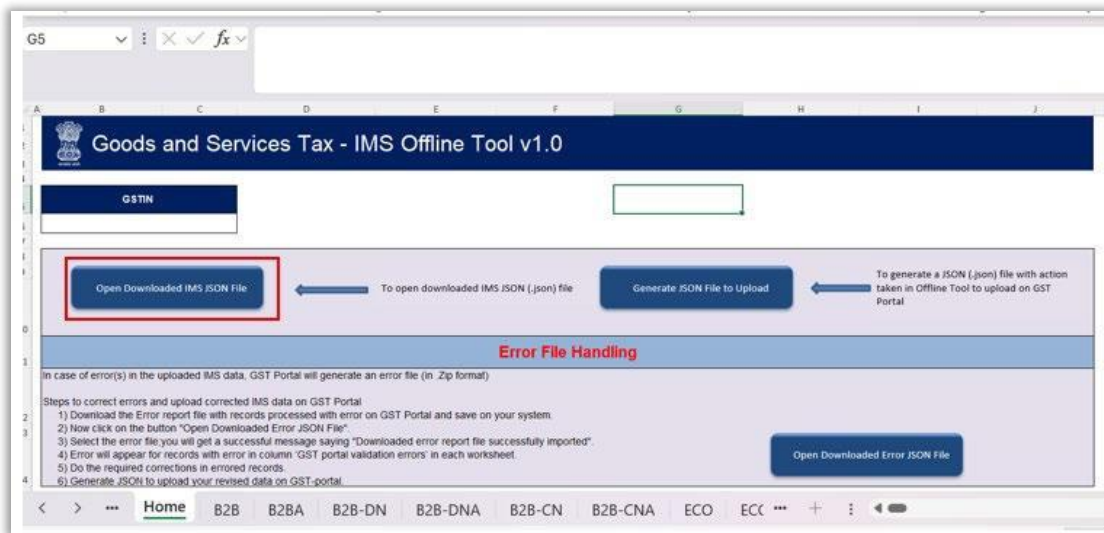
G5

A B C D E F G H I J

Goods and Services Tax - IMS Offline Tool v1.0

GSTIN

Open Downloaded IMS JSON File

To open downloaded IMS JSON (.json) file

Generate JSON File to Upload

To generate a JSON (.json) file with action taken in Offline Tool to upload on GST Portal

Error File Handling

In case of error(s) in the uploaded IMS data, GST Portal will generate an error file (in .Zip format)

Steps to correct errors and upload corrected IMS data on GST Portal
1) Download the Error report file with records processed with error on GST Portal and save on your system.
2) Now click on the button "Open Downloaded Error JSON File".
3) Select the error file you will get a successful message saying "Downloaded error report file successfully imported".
4) Error will appear for records with error in column 'GST portal validation errors' in each worksheet.
5) Do the required corrections in errored records.
6) Generate JSON to upload your revised data on GST-portal.

Open Downloaded Error JSON File

Home B2B B2BA B2B-DN B2B-DNA B2B-CN B2B-CNA ECO ECC ••• +